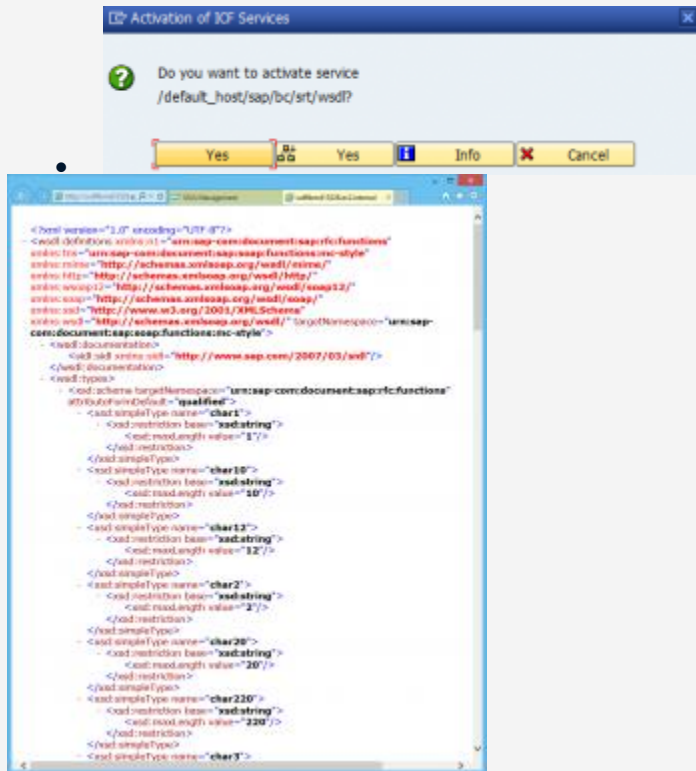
Activation of ICF Services

Do you want to activate service /default_host/sap/bc/srt/wsdl?

Yes
Yes
Info
Cancel

•

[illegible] SOA Management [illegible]

<?xml version="1.0" encoding="UTF-8"?>
- <wsdl:definitions xmlns:n1="urn:sap-com:document:sap:rfc:functions"
xmlns:tns="urn:sap-com:document:sap:soap:functions:mc-style"
xmlns:mime="http://schemas.xmlsoap.org/wsdl/mime/"
xmlns:http="http://schemas.xmlsoap.org/wsdl/http/"
xmlns:wsoap12="http://schemas.xmlsoap.org/wsdl/soap12/"
xmlns:soap="http://schemas.xmlsoap.org/wsdl/soap/"
xmlns:xsd="http://www.w3.org/2001/XMLSchema"
xmlns:wsdl="http://schemas.xmlsoap.org/wsdl/" targetNamespace="urn:sap-com:document:sap:soap:functions:mc-style">
- <wsdl:documentation>
<sidl:sidl xmlns:sidl="http://www.sap.com/2007/03/sidl"/>
</wsdl:documentation>
- <wsdl:types>
- <xsd:schema targetNamespace="urn:sap-com:document:sap:rfc:functions"
attributeFormDefault="qualified">
- <xsd:simpleType name="char1">
- <xsd:restriction base="xsd:string">
<xsd:maxLength value="1"/>
</xsd:restriction>
</xsd:simpleType>
- <xsd:simpleType name="char10">
- <xsd:restriction base="xsd:string">
<xsd:maxLength value="10"/>
</xsd:restriction>
</xsd:simpleType>
- <xsd:simpleType name="char12">
- <xsd:restriction base="xsd:string">
<xsd:maxLength value="12"/>
</xsd:restriction>
</xsd:simpleType>
- <xsd:simpleType name="char2">
- <xsd:restriction base="xsd:string">
<xsd:maxLength value="2"/>
</xsd:restriction>
</xsd:simpleType>
- <xsd:simpleType name="char20">
- <xsd:restriction base="xsd:string">
<xsd:maxLength value="20"/>
</xsd:restriction>
</xsd:simpleType>
- <xsd:simpleType name="char220">
- <xsd:restriction base="xsd:string">
<xsd:maxLength value="220"/>
</xsd:restriction>
</xsd:simpleType>
- <xsd:simpleType name="char3">